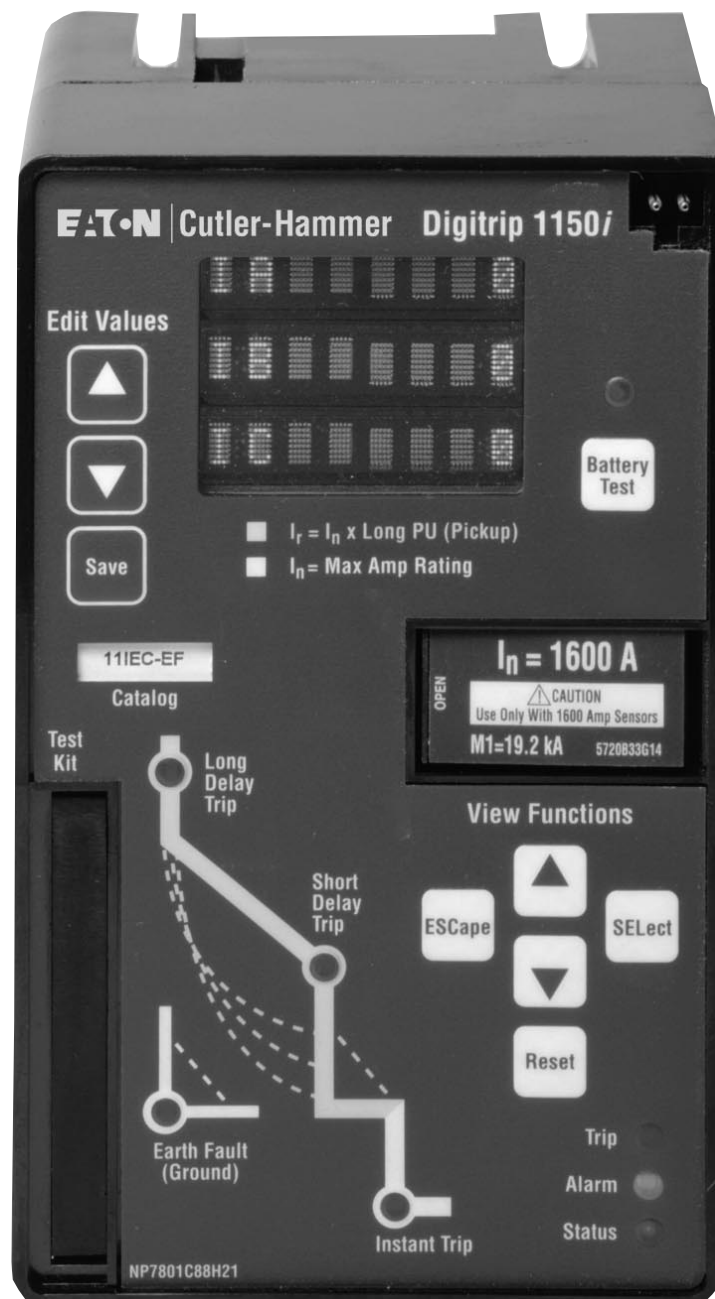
EATON Cutler-Hammer Digitrip 1150i

Edit Values

Save

Battery Test

$I_r = I_n$ x Long PU (Pickup)
$I_n$ = Max Amp Rating

11IEC-EF
Catalog

OPEN
$I_n$ = 1600 A
CAUTION
Use Only With 1600 Amp Sensors
M1=19.2 kA 5720B33G14

Test Kit

Long Delay Trip

Short Delay Trip

View Functions

ESCape

SELect

Reset

Earth Fault (Ground)

Instant Trip

Trip

Alarm

Status

NP7801C88H21